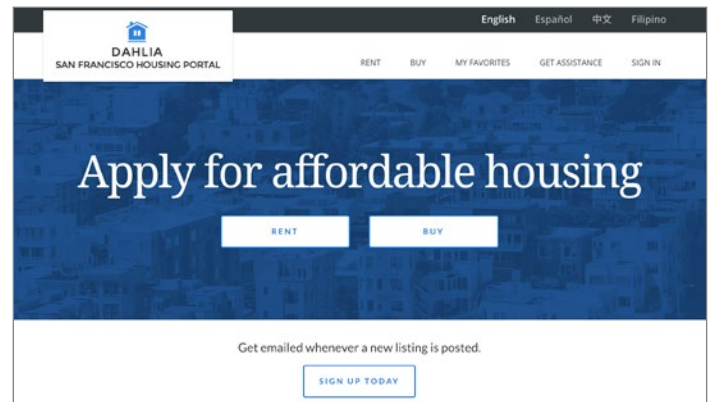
English Español 中文 Filipino

DAHLIA
SAN FRANCISCO HOUSING PORTAL

RENT BUY MY FAVORITES GET ASSISTANCE SIGN IN

Apply for affordable housing

RENT BUY

Get emailed whenever a new listing is posted.

SIGN UP TODAY